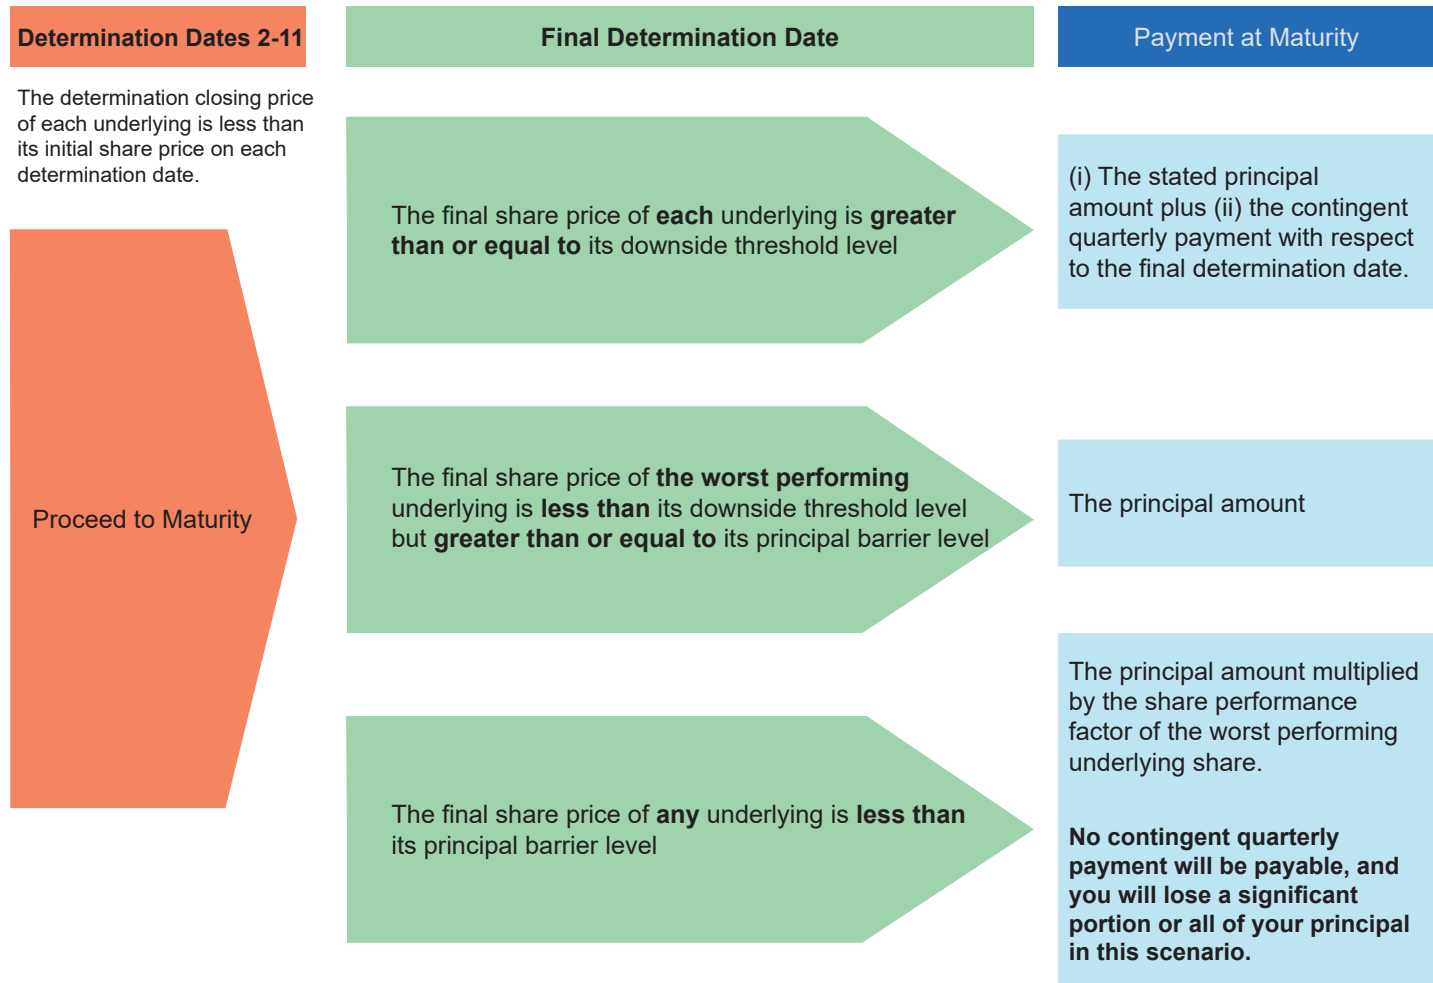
Determination Dates 2-11

The determination closing price of each underlying is less than its initial share price on each determination date.

Proceed to Maturity

Final Determination Date

The final share price of each underlying is greater than or equal to its downside threshold level

The final share price of the worst performing underlying is less than its downside threshold level but greater than or equal to its principal barrier level

The final share price of any underlying is less than its principal barrier level

Payment at Maturity

(i) The stated principal amount plus (ii) the contingent quarterly payment with respect to the final determination date.

The principal amount

The principal amount multiplied by the share performance factor of the worst performing underlying share.

No contingent quarterly payment will be payable, and you will lose a significant portion or all of your principal in this scenario.